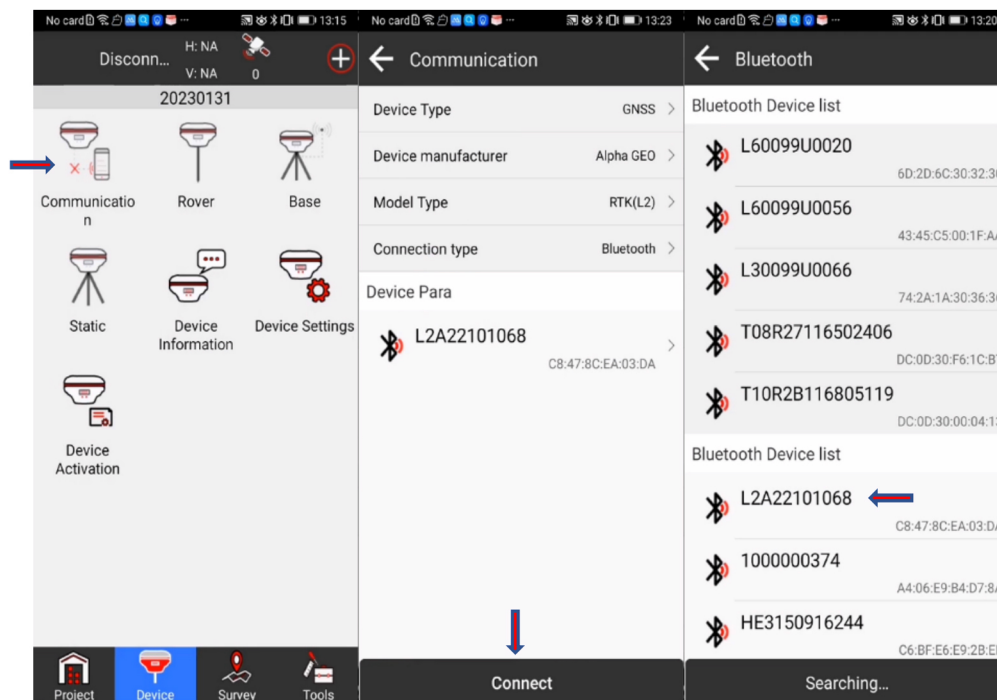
No card 13:15

Disconn... H: NA V: NA 0

20230131

Communication

Rover

Base

Static

Device Information

Device Settings

Device Activation

Project Device Survey Tools

No card 13:23

← Communication

Device Type GNSS >

Device manufacturer Alpha GEO >

Model Type RTK(L2) >

Connection type Bluetooth >

Device Para

L2A22101068 C8:47:8C:EA:03:DA >

Connect

No card 13:20

← Bluetooth

Bluetooth Device list

L60099U0020 6D:2D:6C:30:32:3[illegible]

L60099U0056 43:45:C5:00:1F:A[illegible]

L30099U0066 74:2A:1A:30:36:3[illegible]

T08R27116502406 DC:0D:30:F6:1C:B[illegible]

T10R2B116805119 DC:0D:30:00:04:1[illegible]

Bluetooth Device list

L2A22101068 C8:47:8C:EA:03:DA

1000000374 A4:06:E9:B4:D7:8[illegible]

HE3150916244 C6:BF:E6:E9:2B:E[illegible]

Searching...